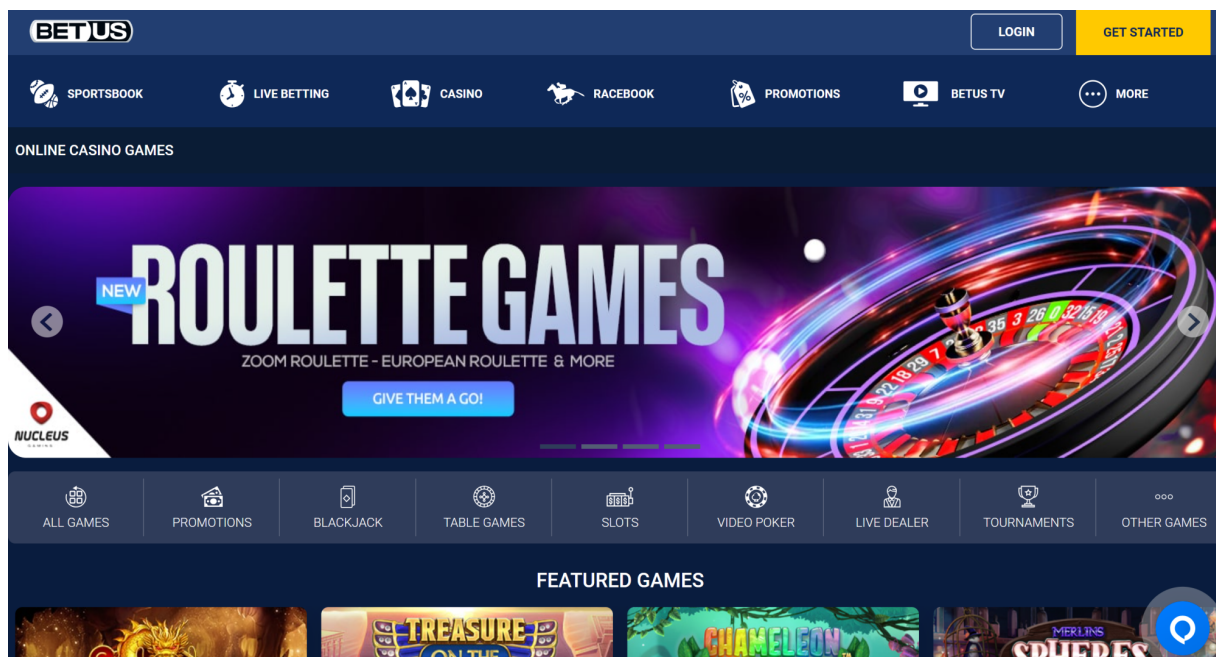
BETUS

LOGIN

GET STARTED

SPORTSBOOK

LIVE BETTING

CASINO

RACEBOOK

PROMOTIONS

BETUS TV

MORE

ONLINE CASINO GAMES

NEW

ROULETTE GAMES

ZOOM ROULETTE - EUROPEAN ROULETTE & MORE

GIVE THEM A GO!

NUCLEUS GAMING

ALL GAMES

PROMOTIONS

BLACKJACK

TABLE GAMES

SLOTS

VIDEO POKER

LIVE DEALER

TOURNAMENTS

OTHER GAMES

FEATURED GAMES

TREASURE ON THE

CHAMELEON

MERLINS SPHERES